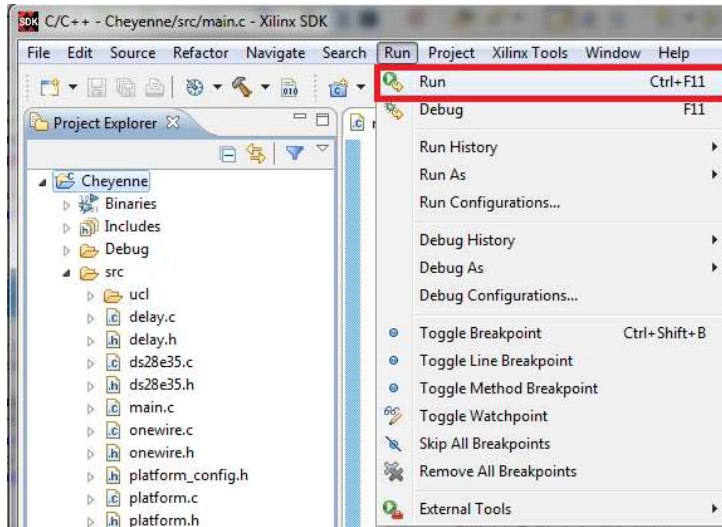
SDK C/C++ - Cheyenne/src/main.c - Xilinx SDK

File Edit Source Refactor Navigate Search Run Project Xilinx Tools Window Help

Project Explorer

Cheyenne
Binaries
Includes
Debug
src
ucl
delay.c
delay.h
ds28e35.c
ds28e35.h
main.c
onewire.c
onewire.h
platform_config.h
platform.c
platform.h

Run Ctrl+F11
Debug F11
Run History
Run As
Run Configurations...
Debug History
Debug As
Debug Configurations...
Toggle Breakpoint Ctrl+Shift+B
Toggle Line Breakpoint
Toggle Method Breakpoint
Toggle Watchpoint
Skip All Breakpoints
Remove All Breakpoints
External Tools